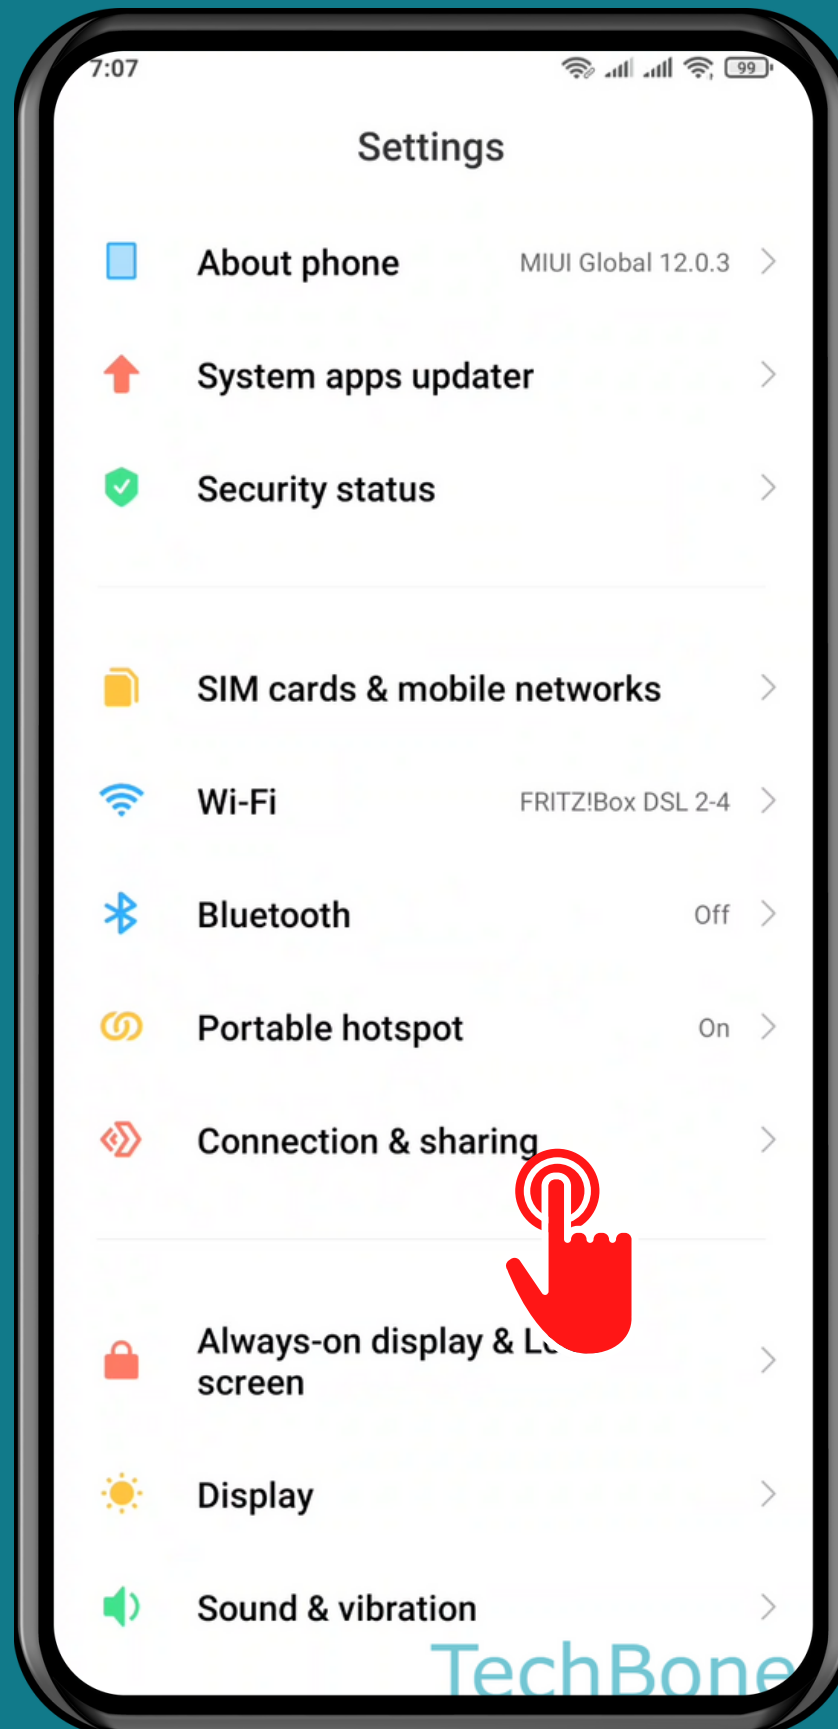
7:07

99

Settings

About phone MIUI Global 12.0.3

System apps updater

Security status

SIM cards & mobile networks

Wi-Fi FRITZ!Box DSL 2-4

Bluetooth Off

Portable hotspot On

Connection & sharing

Always-on display & L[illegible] screen

Display

Sound & vibration

TechBone